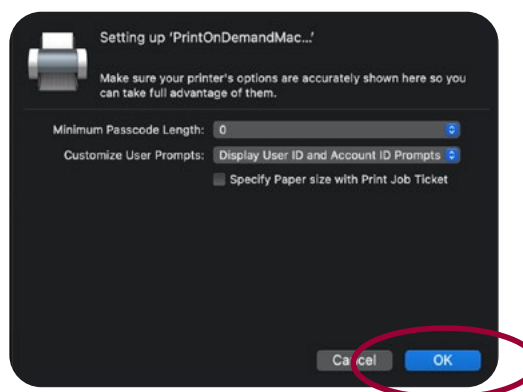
Setting up 'PrintOnDemandMac...'

Make sure your printer's options are accurately shown here so you can take full advantage of them.

Minimum Passcode Length: 0

Customize User Prompts: Display User ID and Account ID Prompts

Specify Paper size with Print Job Ticket

Cancel

OK